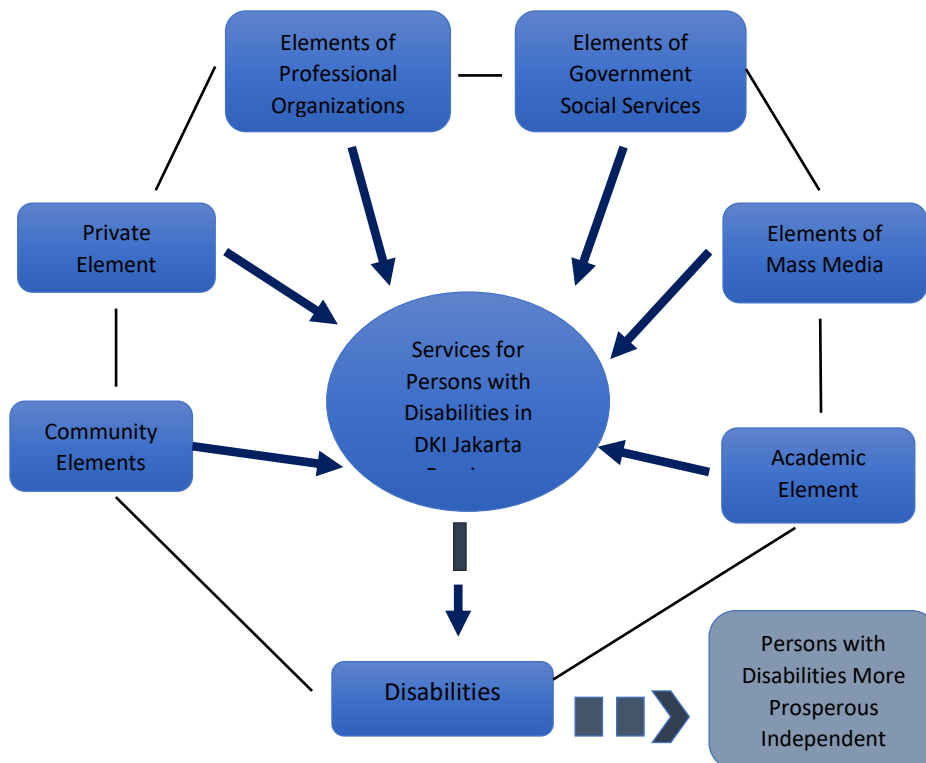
Elements of Professional Organizations

Elements of Government Social Services

Private Element

Elements of Mass Media

Services for Persons with Disabilities in DKI Jakarta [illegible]

Community Elements

Academic Element

Disabilities

Persons with Disabilities More Prosperous Independent